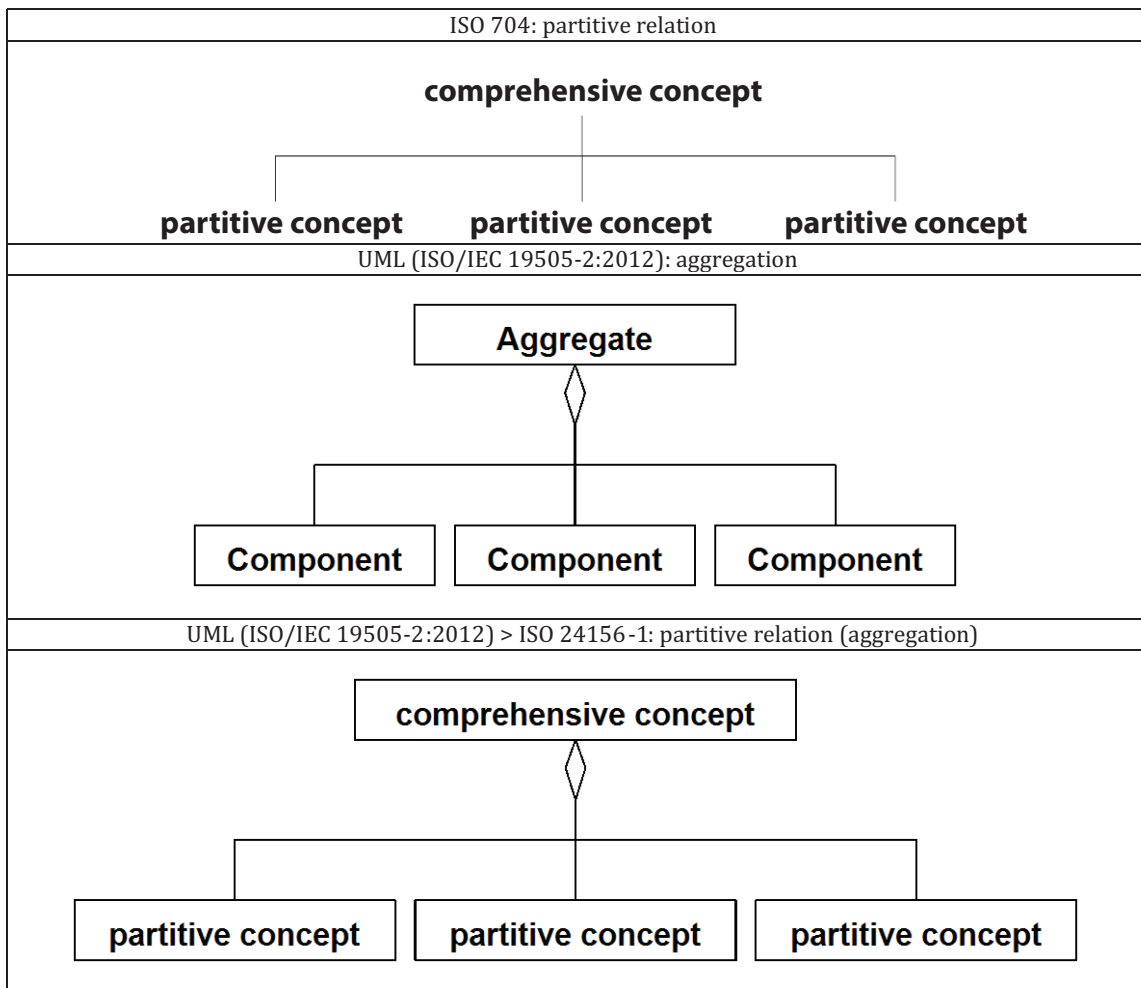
ISO 704: partitive relation

comprehensive concept

partitive concept partitive concept partitive concept

UML (ISO/IEC 19505-2:2012): aggregation

Aggregate

Component Component Component

UML (ISO/IEC 19505-2:2012) > ISO 24156-1: partitive relation (aggregation)

comprehensive concept

partitive concept partitive concept partitive concept